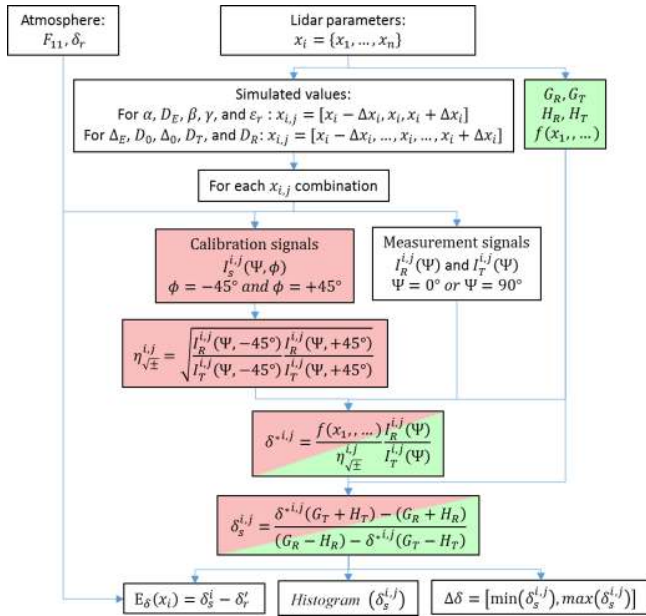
Atmosphere:
$F_{11}, \delta_r$

Lidar parameters:
$x_i = \{x_1, \ldots, x_n\}$

Simulated values:
For $\alpha$, $D_E$, $\beta$, $\gamma$, and $\varepsilon_r$ : $x_{i,j} = [x_i - \Delta x_i, x_i, x_i + \Delta x_i]$
For $\Delta_E$, $D_0$, $\Delta_0$, $D_T$, and $D_R$: $x_{i,j} = [x_i - \Delta x_i, \ldots, x_i, \ldots, x_i + \Delta x_i]$

$G_R, G_T$
$H_R, H_T$
$f(x_1, \ldots)$

For each $x_{i,j}$ combination

Calibration signals
$I_s^{i,j}(\Psi, \phi)$
$\phi = -45°$ and $\phi = +45°$

Measurement signals
$I_R^{i,j}(\Psi)$ and $I_T^{i,j}(\Psi)$
$\Psi = 0°$ or $\Psi = 90°$

$\eta_{\sqrt{\pm}}^{i,j} = \frac{\sqrt{I_R^{i,j}(\Psi, -45°)\, I_R^{i,j}(\Psi, +45°)}}{\sqrt{I_T^{i,j}(\Psi, -45°)\, I_T^{i,j}(\Psi, +45°)}}$

$\delta^{*i,j} = \frac{f(x_1, \ldots)}{\eta_{\sqrt{\pm}}^{i,j}} \frac{I_R^{i,j}(\Psi)}{I_T^{i,j}(\Psi)}$

$\delta_s^{i,j} = \frac{\delta^{*i,j}(G_T + H_T) - (G_R + H_R)}{(G_R - H_R) - \delta^{*i,j}(G_T - H_T)}$

$E_\delta(x_i) = \delta_s^i - \delta_r'$

Histogram $(\delta_s^{i,j})$

$\Delta\delta = [\min(\delta_s^{i,j}), max(\delta_s^{i,j})]$